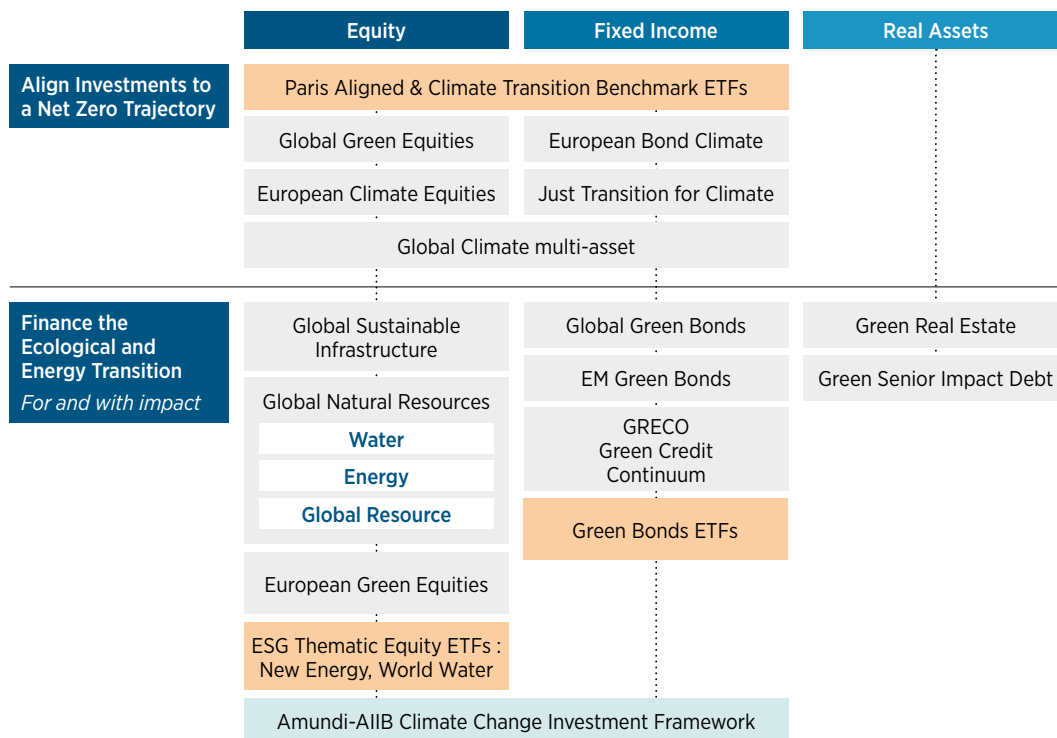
Equity

Fixed Income

Real Assets

Align Investments to a Net Zero Trajectory

Paris Aligned & Climate Transition Benchmark ETFs

Global Green Equities

European Bond Climate

European Climate Equities

Just Transition for Climate

Global Climate multi-asset

Finance the Ecological and Energy Transition
For and with impact

Global Sustainable Infrastructure

Global Green Bonds

Green Real Estate

EM Green Bonds

Green Senior Impact Debt

Global Natural Resources

Water

Energy

Global Resource

GRECO
Green Credit
Continuum

Green Bonds ETFs

European Green Equities

ESG Thematic Equity ETFs : New Energy, World Water

Amundi-AIIB Climate Change Investment Framework